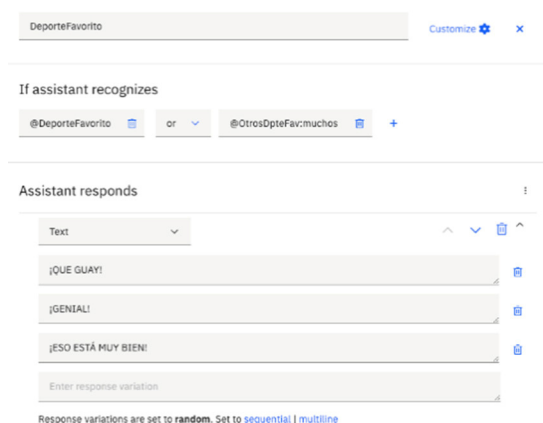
DeporteFavorito

Customize

If assistant recognizes

@DeporteFavorito

or

@OtrosDpteFav:muchos

Assistant responds

Text

¡QUE GUAY!

¡GENIAL!

¡ESO ESTÁ MUY BIEN!

Enter response variation

Response variations are set to **random**. Set to sequential | multiline